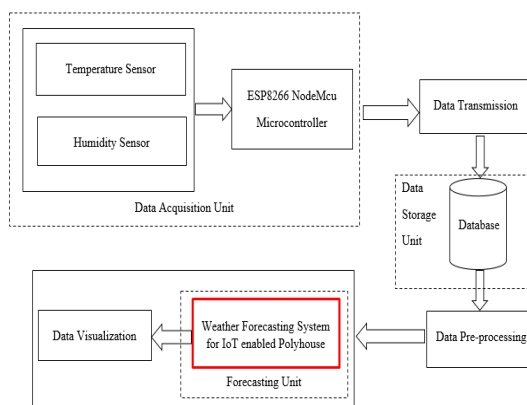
Temperature Sensor

Humidity Sensor

ESP8266 NodeMcu Microcontroller

Data Acquisition Unit

Data Transmission

Data Storage Unit

Database

Data Visualization

Weather Forecasting System for IoT enabled Polyhouse

Forecasting Unit

Data Pre-processing